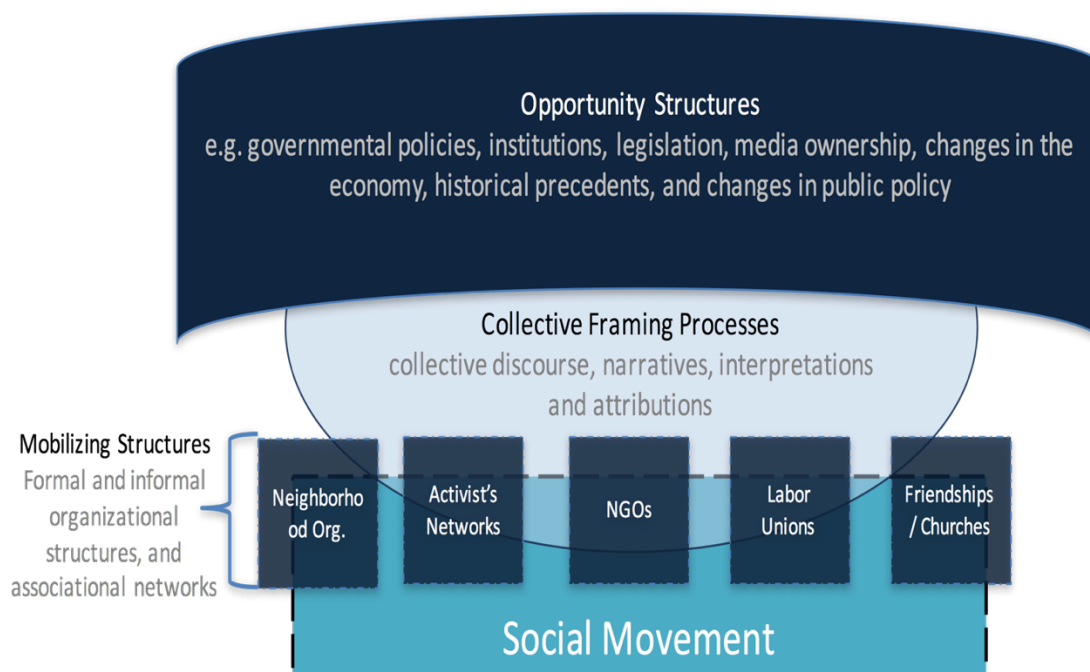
Opportunity Structures
e.g. governmental policies, institutions, legislation, media ownership, changes in the economy, historical precedents, and changes in public policy

Collective Framing Processes
collective discourse, narratives, interpretations and attributions

Mobilizing Structures
Formal and informal organizational structures, and associational networks

Neighborhood Org.

Activist's Networks

NGOs

Labor Unions

Friendships / Churches

Social Movement